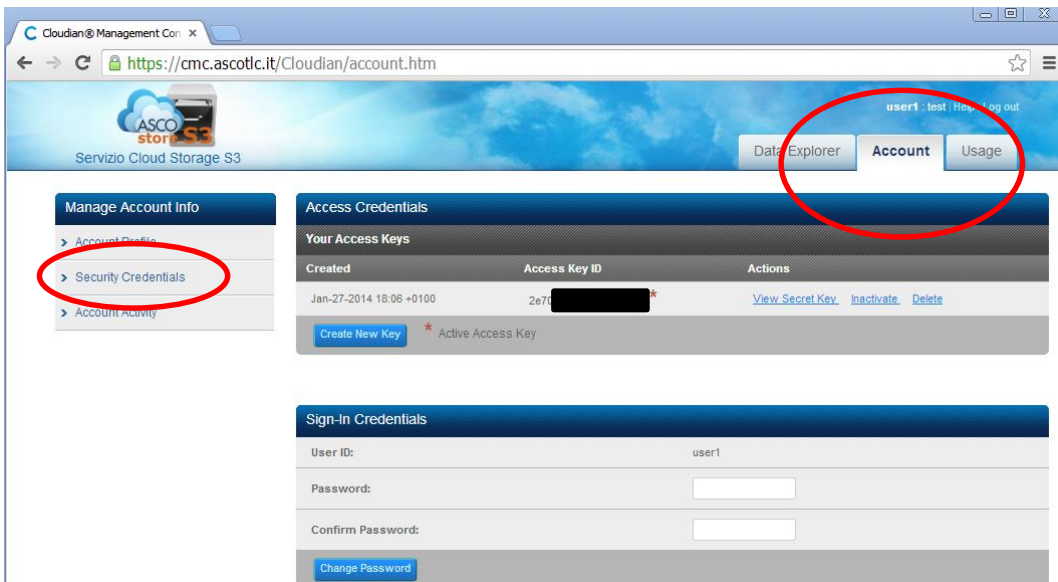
Cloudian® Management Con ×

https://cmc.ascotlc.it/Cloudian/account.htm

ASCO store S3
Servizio Cloud Storage S3

user1 : test | Help | Log out

Data Explorer | Account | Usage

Manage Account Info
Account Profile
Security Credentials
Account Activity

Access Credentials
Your Access Keys

| Created | Access Key ID | Actions |
|---|---|---|
| Jan-27-2014 18:06 +0100 | 2e70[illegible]* | View Secret Key Inactivate Delete |

Create New Key
* Active Access Key

Sign-In Credentials

| | |
|---|---|
| User ID: | user1 |
| Password: | |
| Confirm Password: | |

Change Password